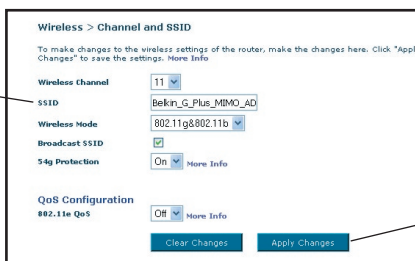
Wireless > Channel and SSID

To make changes to the wireless settings of the router, make the changes here. Click "Appl Changes" to save the settings. More Info

Wireless Channel 11

SSID Belkin_G_Plus_MIMO_AD

Wireless Mode 802.11g&802.11b

Broadcast SSID

54g Protection On More Info

QoS Configuration

802.11e QoS Off More Info

Clear Changes Apply Changes